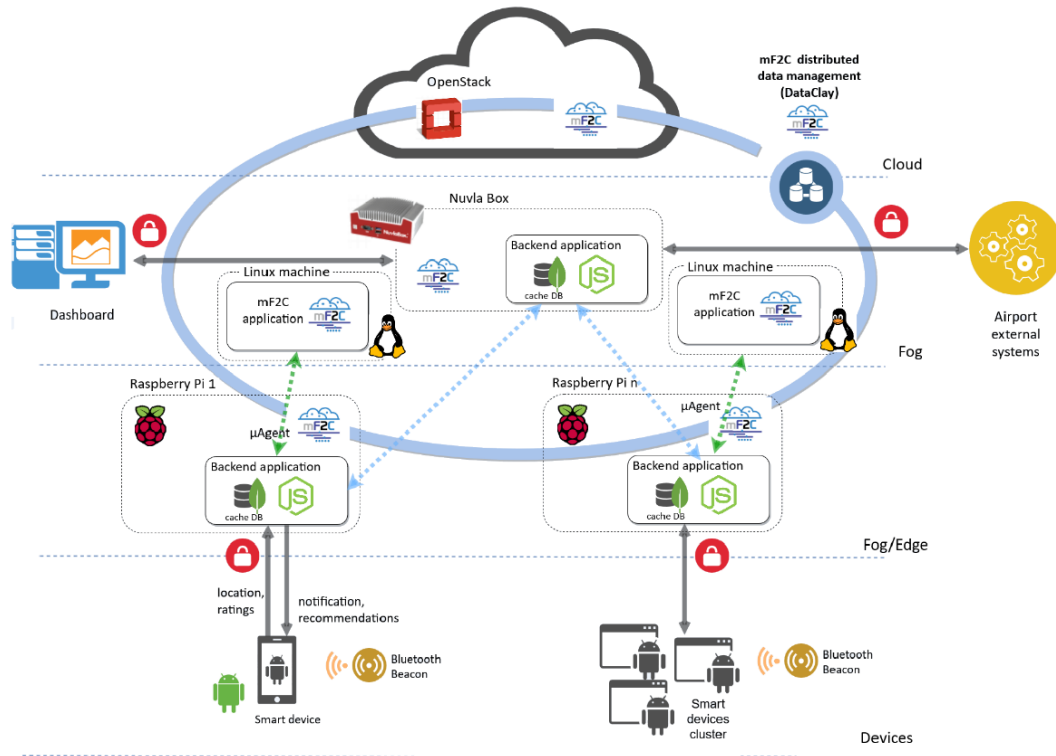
OpenStack

mF2C

mF2C distributed data management (DataClay)

mF2C

Cloud

Nuvla Box

mF2C

Backend application

cache DB

Linux machine

mF2C application

mF2C

Linux machine

mF2C application

mF2C

Dashboard

Airport external systems

Fog

Raspberry Pi 1

mF2C

µAgent

Backend application

cache DB

Raspberry Pi n

µAgent

mF2C

Backend application

cache DB

Fog/Edge

location, ratings

notification, recommendations

Bluetooth Beacon

Smart device

Bluetooth Beacon

Smart devices cluster

Devices